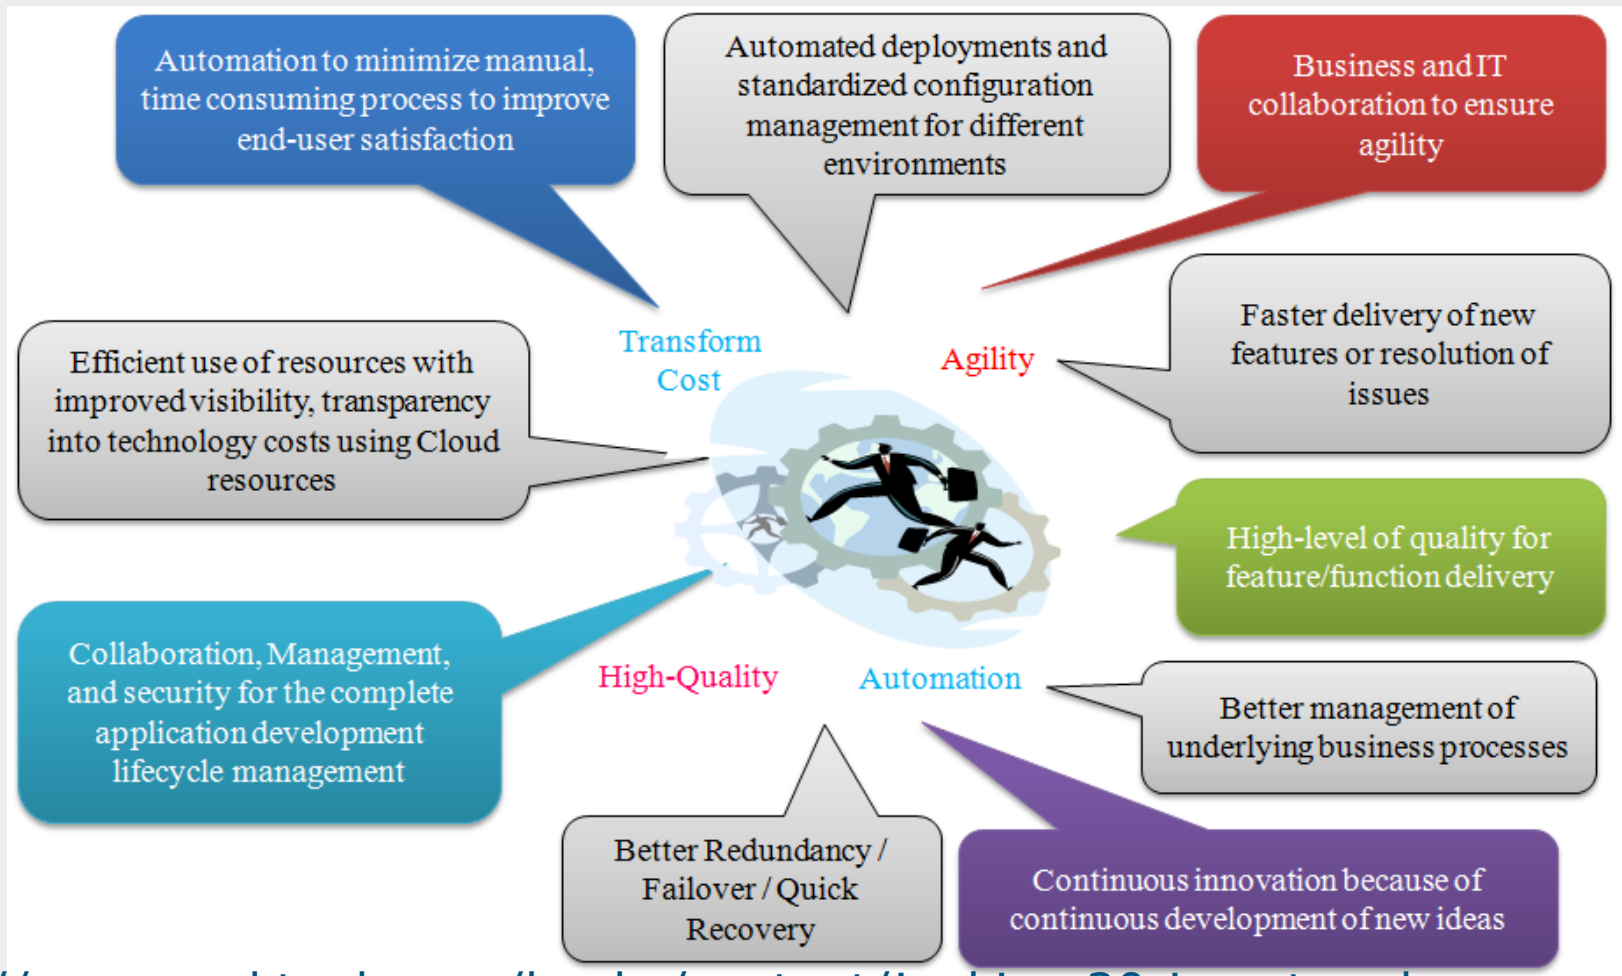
Automation to minimize manual, time consuming process to improve end-user satisfaction

Automated deployments and standardized configuration management for different environments

Business and IT collaboration to ensure agility

Transform Cost

Agility

Faster delivery of new features or resolution of issues

Efficient use of resources with improved visibility, transparency into technology costs using Cloud resources

High-level of quality for feature/function delivery

Collaboration, Management, and security for the complete application development lifecycle management

High-Quality

Automation

Better management of underlying business processes

Better Redundancy / Failover / Quick Recovery

Continuous innovation because of continuous development of new ideas

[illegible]